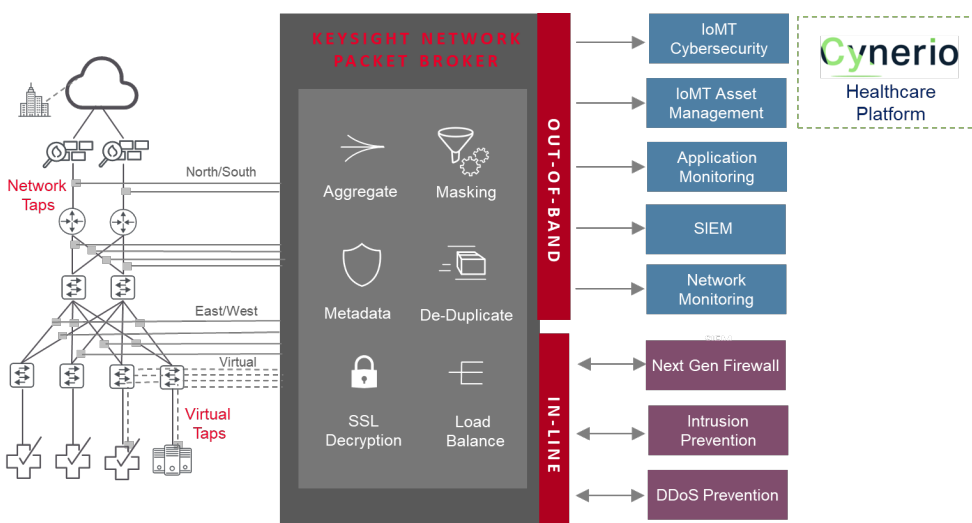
Network Taps

North/South

East/West

Virtual

Virtual Taps

KEYSIGHT NETWORK PACKET BROKER

Aggregate

Masking

Metadata

De-Duplicate

SSL Decryption

Load Balance

OUT-OF-BAND

IN-LINE

IoMT Cybersecurity

IoMT Asset Management

Application Monitoring

SIEM

Network Monitoring

Next Gen Firewall

Intrusion Prevention

DDoS Prevention

Cynerio

Healthcare Platform